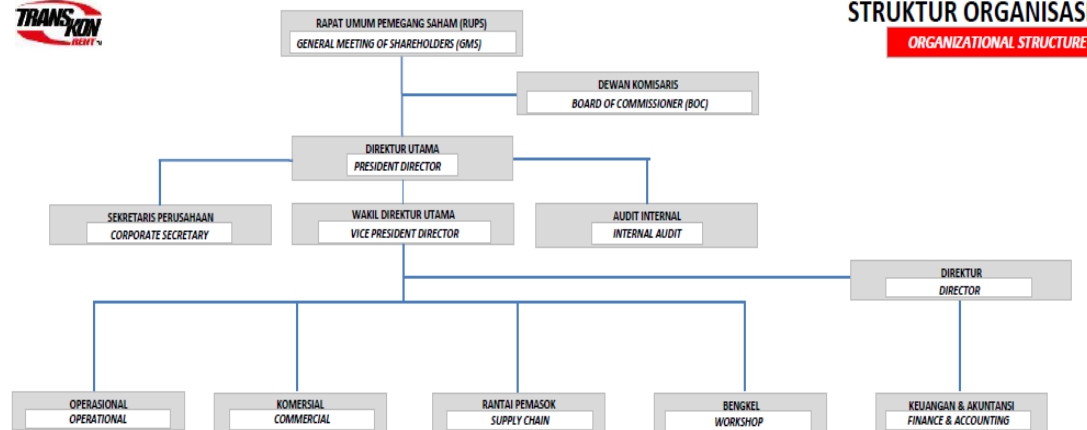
TRANS KON RENT

STRUKTUR ORGANISASI

ORGANIZATIONAL STRUCTURE

RAPAT UMUM PEMEGANG SAHAM (RUPS)
GENERAL MEETING OF SHAREHOLDERS (GMS)

DEWAN KOMISARIS
BOARD OF COMMISSIONER (BOC)

DIREKTUR UTAMA
PRESIDENT DIRECTOR

SEKRETARIS PERUSAHAAN
CORPORATE SECRETARY

WAKIL DIREKTUR UTAMA
VICE PRESIDENT DIRECTOR

AUDIT INTERNAL
INTERNAL AUDIT

DIREKTUR
DIRECTOR

OPERASIONAL
OPERATIONAL

KOMERSIAL
COMMERCIAL

RANTAI PEMASOK
SUPPLY CHAIN

BENGKEL
WORKSHOP

KEUANGAN & AKUNTANSI
FINANCE & ACCOUNTING